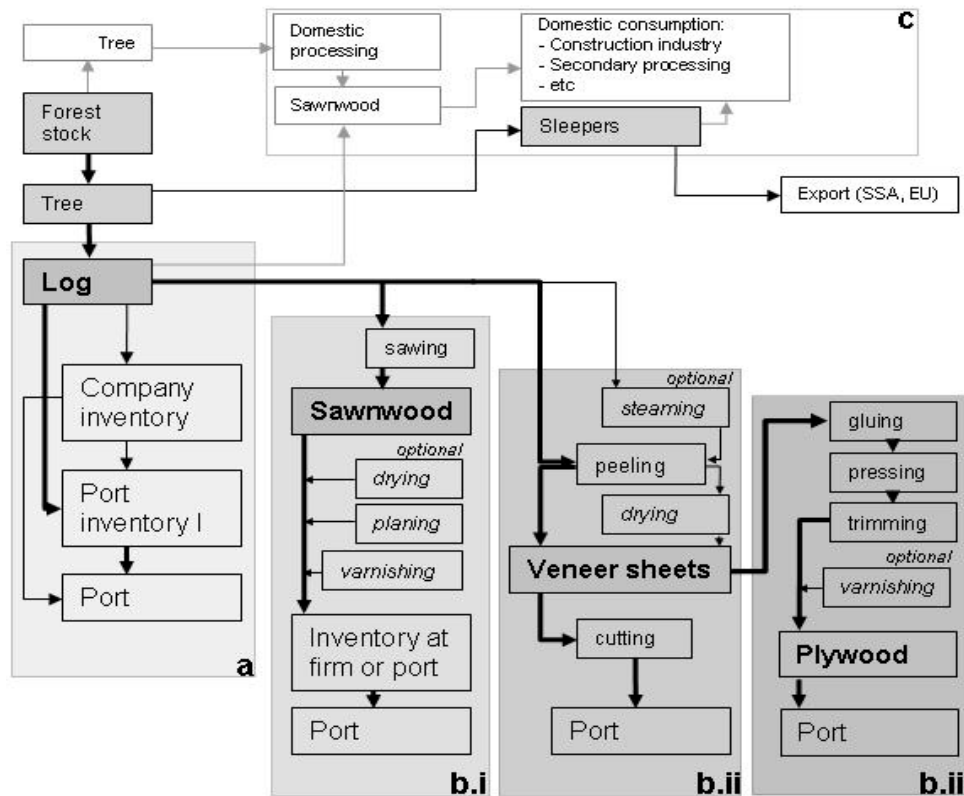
Tree

Forest stock

Tree

Domestic processing

Sawnwood

Domestic consumption:
- Construction industry
- Secondary processing
- etc

Sleepers

c

Export (SSA, EU)

Log

Company inventory

Port inventory I

Port

a

sawing

Sawnwood

optional

drying

planing

varnishing

Inventory at firm or port

Port

b.i

optional

steaming

peeling

drying

Veneer sheets

cutting

Port

b.ii

gluing

pressing

trimming

optional

varnishing

Plywood

Port

b.ii